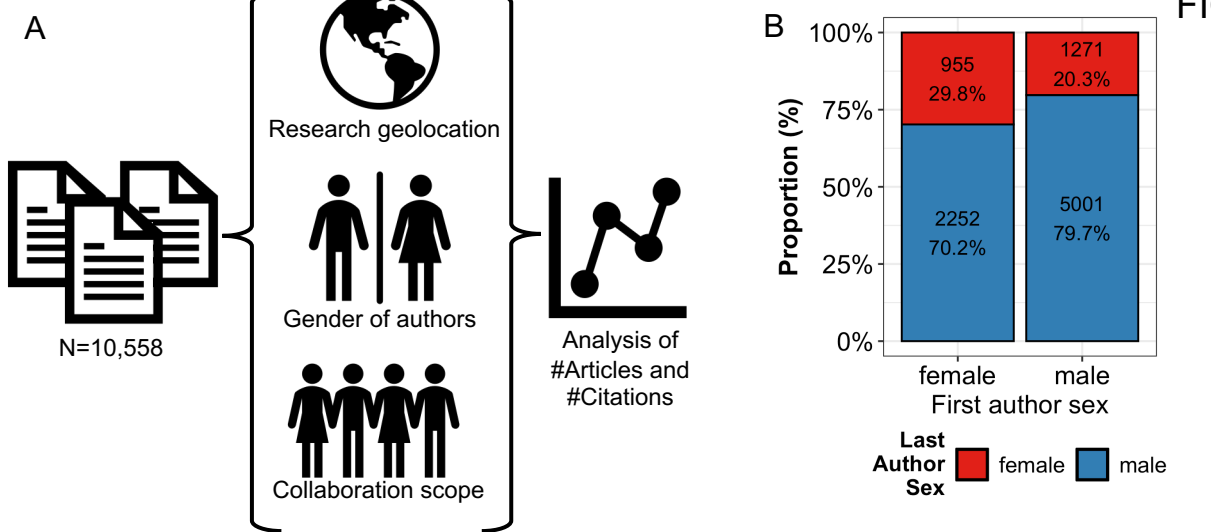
A

N=10,558

Research geolocation

Gender of authors

Collaboration scope

Analysis of #Articles and #Citations

B

Fi

| | female | male |
|---|---|---|
| female | 955 29.8% | 1271 20.3% |
| male | 2252 70.2% | 5001 79.7% |

100%
75%
50%
25%
0%

Proportion (%)

female male
First author sex

Last Author Sex
female
male